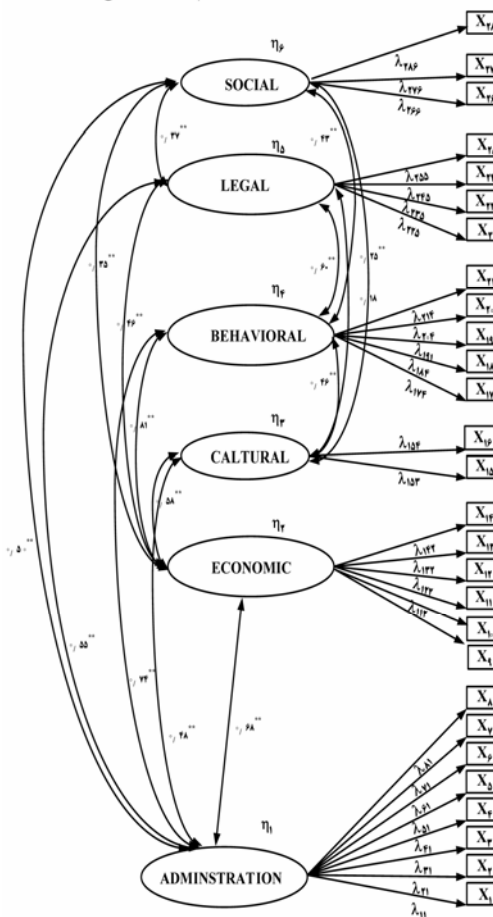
$\eta_6$
SOCIAL
$\lambda_{286}$
$\lambda_{276}$
$\lambda_{266}$
$\eta_5$
LEGAL
$\lambda_{255}$
$\lambda_{245}$
$\lambda_{235}$
$\lambda_{225}$
$\eta_4$
BEHAVIORAL
$\lambda_{214}$
$\lambda_{204}$
$\lambda_{191}$
$\lambda_{184}$
$\lambda_{174}$
$\eta_3$
CALTURAL
$\lambda_{154}$
$\lambda_{153}$
$\eta_2$
ECONOMIC
$\lambda_{144}$
$\lambda_{133}$
$\lambda_{122}$
$\lambda_{112}$
$\eta_1$
ADMINSTRATION
$\lambda_{81}$
$\lambda_{71}$
$\lambda_{61}$
$\lambda_{51}$
$\lambda_{41}$
$\lambda_{31}$
$\lambda_{21}$
$\lambda_{11}$
۰/۳۷**
۰/۴۳**
۰/۳۵**
۰/۶۰**
۰/۲۵**
۰/۱۸
۰/۴۶**
۰/۲۶**
۰/۸۱**
۰/۵۸**
۰/۵۰**
۰/۵۵**
۰/۴۴**
۰/۴۸**
۰/۶۸**
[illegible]